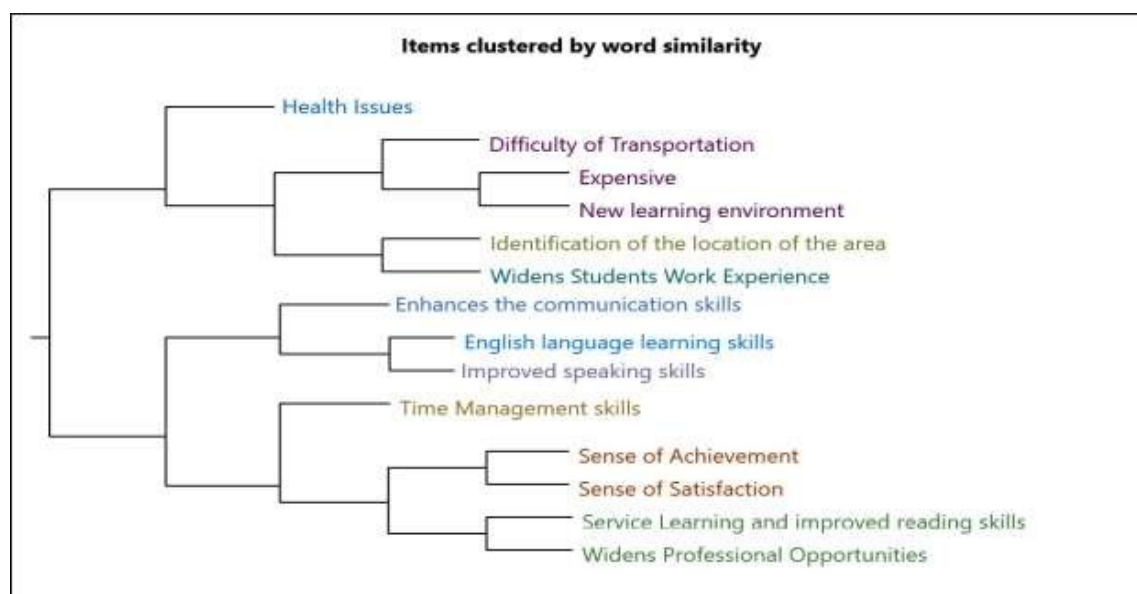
Items clustered by word similarity

Health Issues
Difficulty of Transportation
Expensive
New learning environment
Identification of the location of the area
Widens Students Work Experience
Enhances the communication skills
English language learning skills
Improved speaking skills
Time Management skills
Sense of Achievement
Sense of Satisfaction
Service Learning and improved reading skills
Widens Professional Opportunities